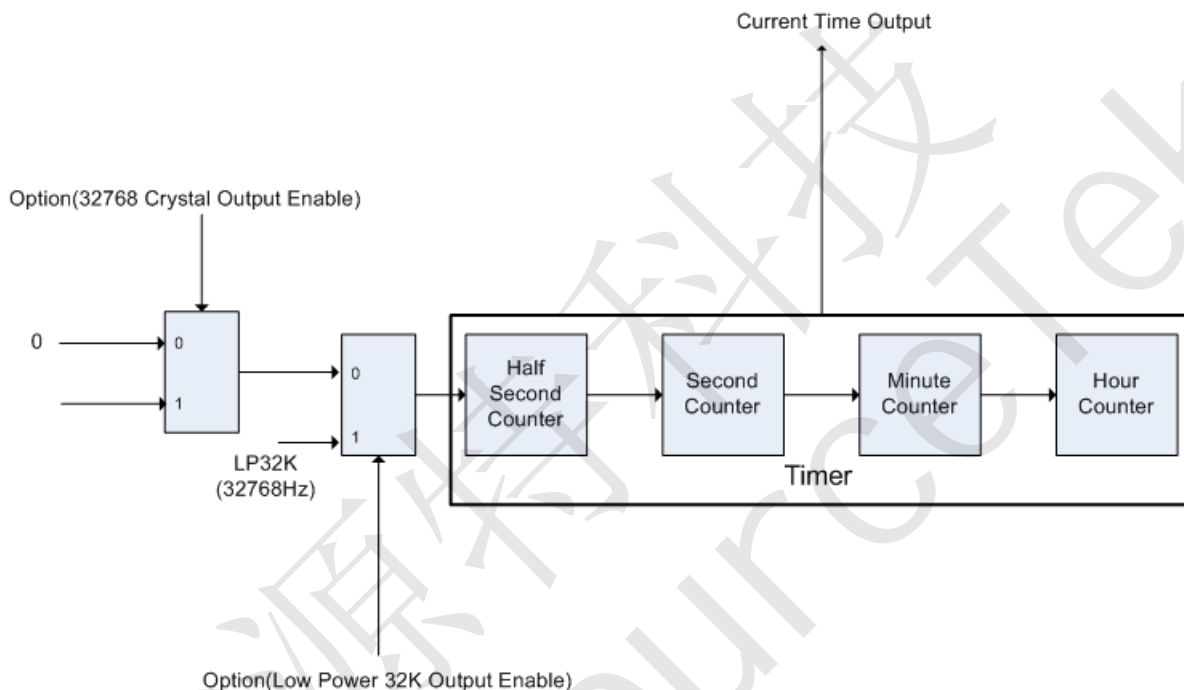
Current Time Output

Option(32768 Crystal Output Enable)

0

0

1

0

1

LP32K (32768Hz)

Half Second Counter

Second Counter

Minute Counter

Hour Counter

Timer

Option(Low Power 32K Output Enable)

源特科技

Source Tek